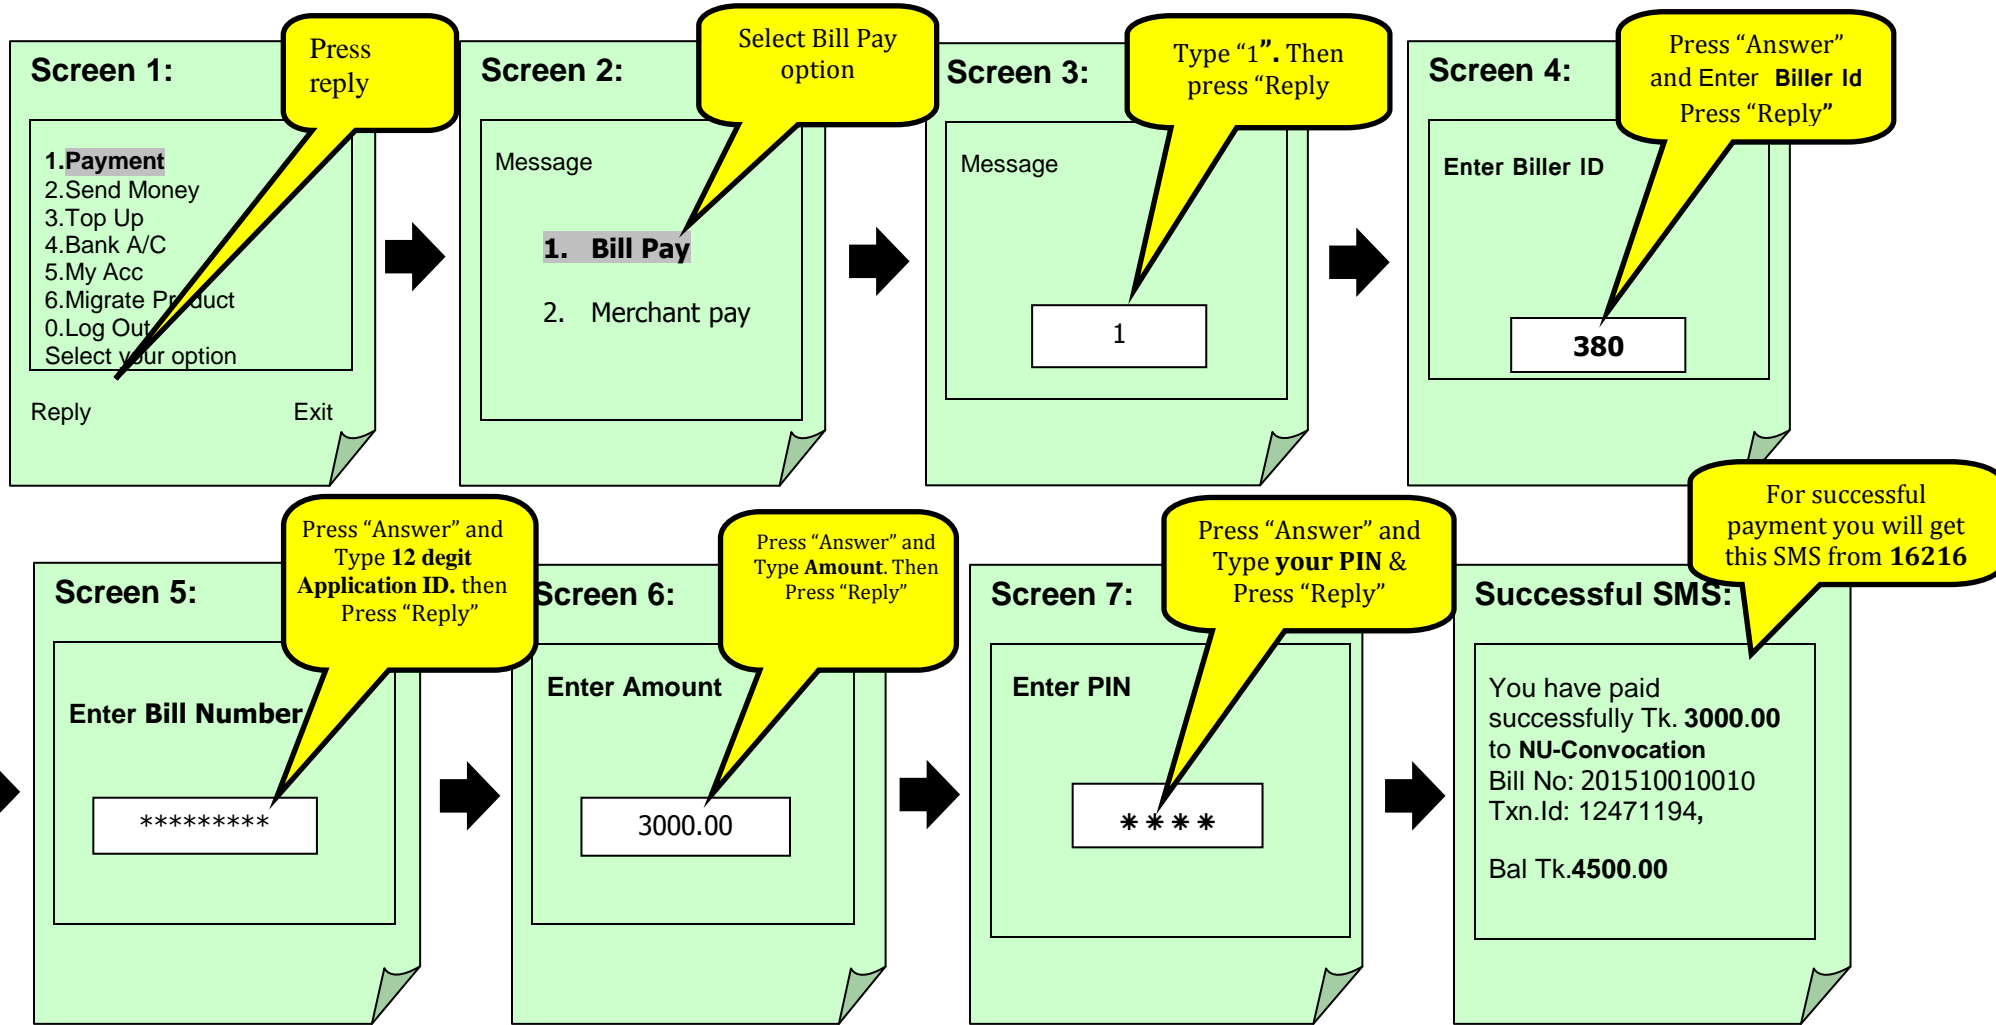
Screen 1:

Press reply

1.Payment
2.Send Money
3.Top Up
4.Bank A/C
5.My Acc
6.Migrate Product
0.Log Out
Select your option

Reply Exit

Screen 2:

Select Bill Pay option

Message

1. Bill Pay

2. Merchant pay

Screen 3:

Type "1". Then press "Reply

Message

1

Screen 4:

Press "Answer" and Enter Biller Id Press "Reply"

Enter Biller ID

380

Screen 5:

Press "Answer" and Type 12 degit Application ID. then Press "Reply"

Enter Bill Number

*********

Screen 6:

Press "Answer" and Type Amount. Then Press "Reply"

Enter Amount

3000.00

Screen 7:

Press "Answer" and Type your PIN & Press "Reply"

Enter PIN

* * * *

Successful SMS:

For successful payment you will get this SMS from 16216

You have paid successfully Tk. 3000.00 to NU-Convocation
Bill No: 201510010010
Txn.Id: 12471194,

Bal Tk.4500.00